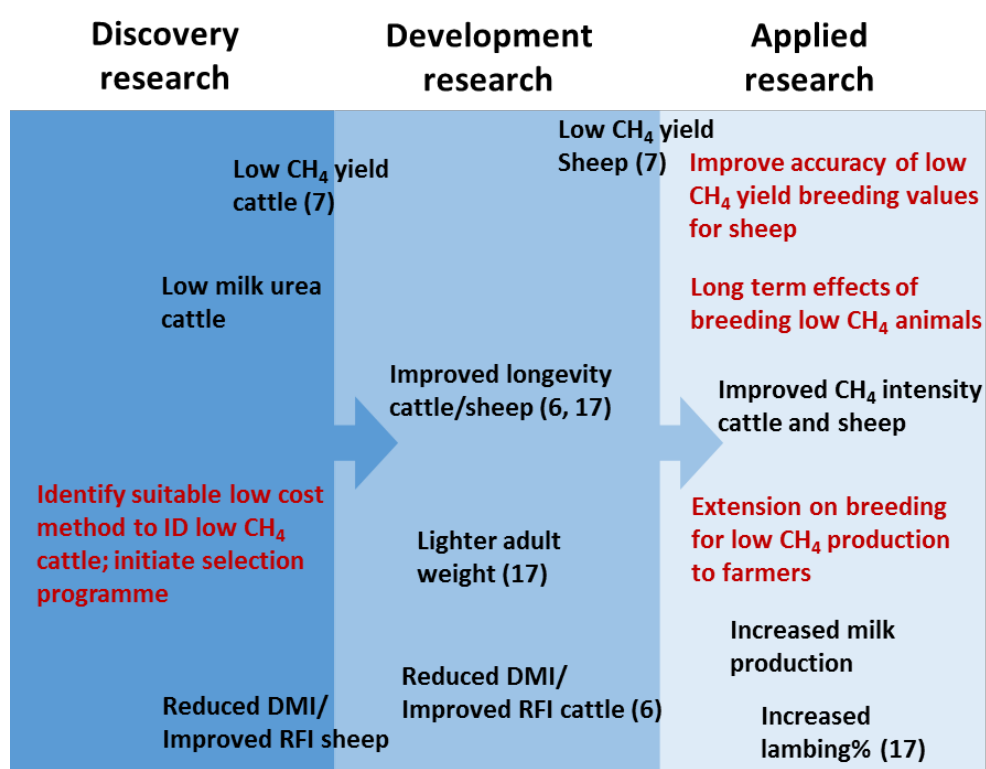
Discovery research

Development research

Applied research

Low $CH_4$ yield Sheep (7)

Low $CH_4$ yield cattle (7)

Improve accuracy of low $CH_4$ yield breeding values for sheep

Low milk urea cattle

Long term effects of breeding low $CH_4$ animals

Improved longevity cattle/sheep (6, 17)

Improved $CH_4$ intensity cattle and sheep

Identify suitable low cost method to ID low $CH_4$ cattle; initiate selection programme

Extension on breeding for low $CH_4$ production to farmers

Lighter adult weight (17)

Increased milk production

Reduced DMI/ Improved RFI cattle (6)

Reduced DMI/ Improved RFI sheep

Increased lambing% (17)